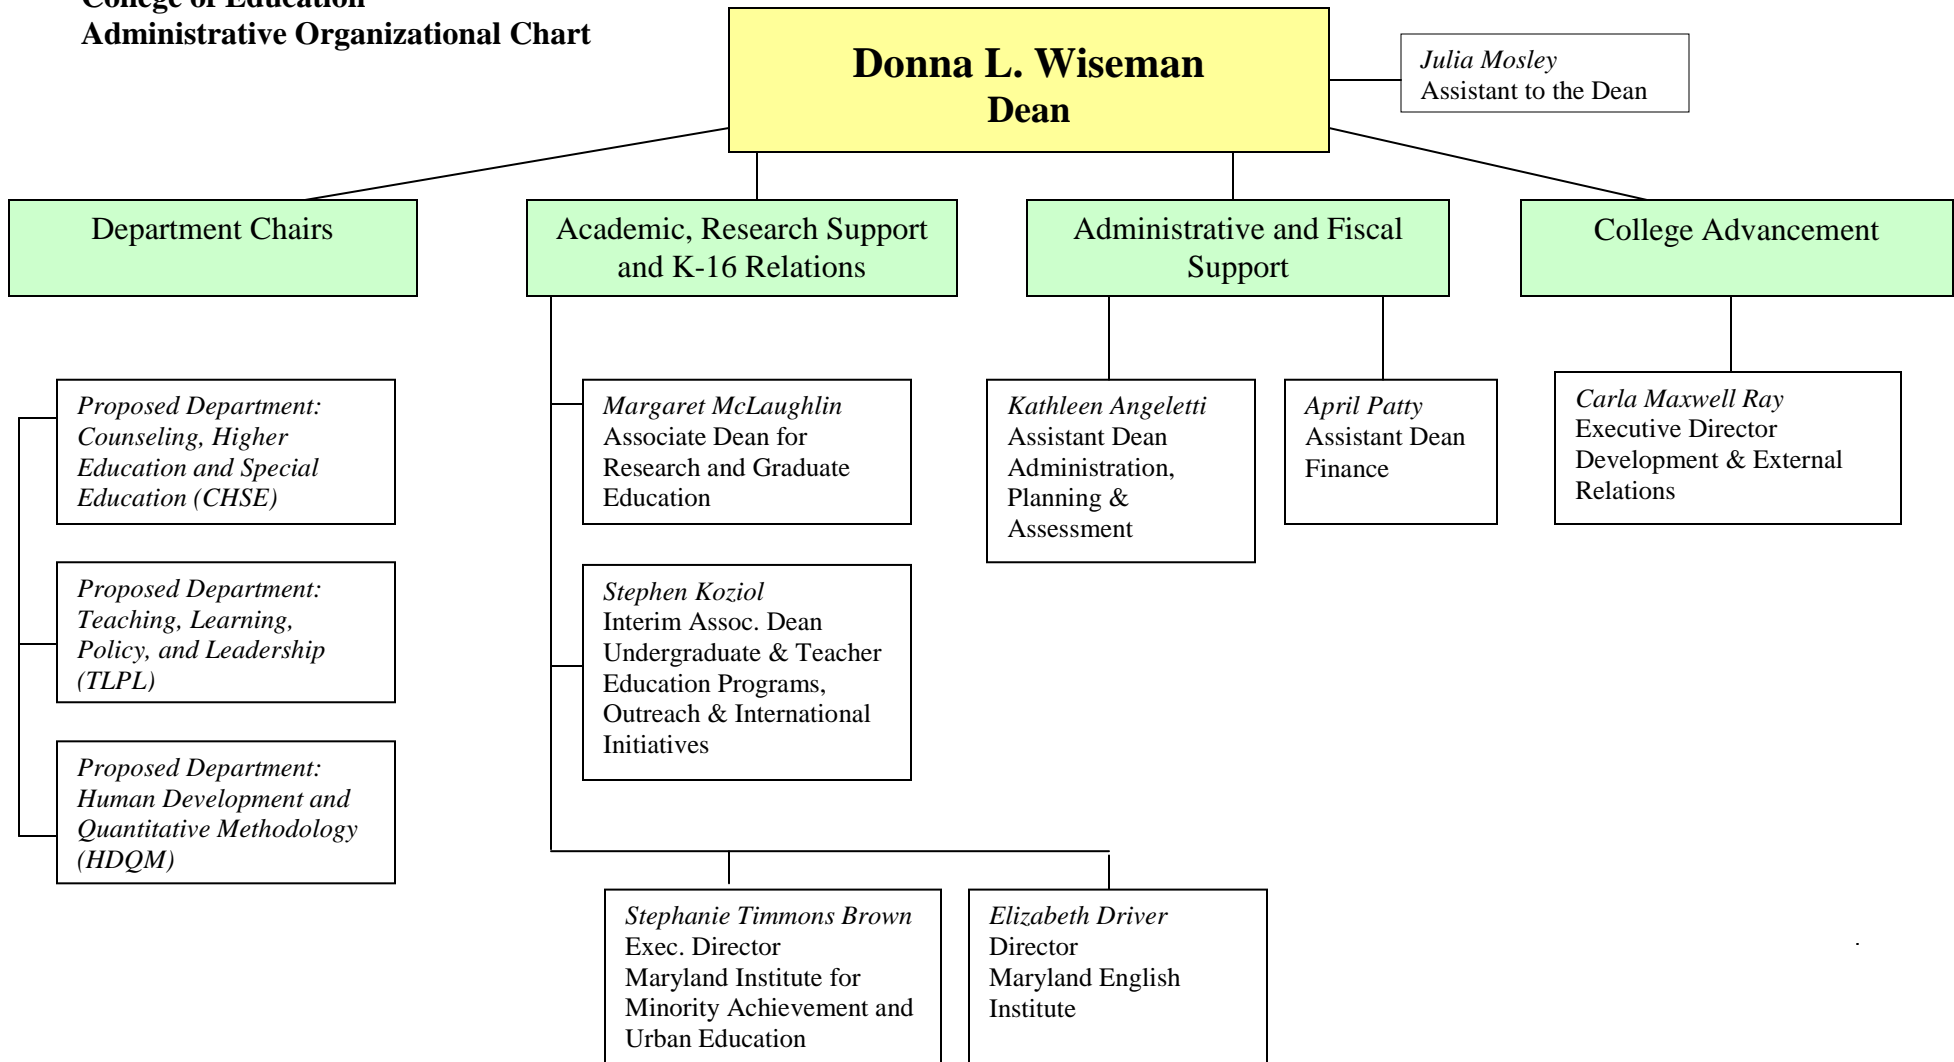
College of Education
Administrative Organizational Chart

Donna L. Wiseman
Dean

Julia Mosley
Assistant to the Dean

Department Chairs

Academic, Research Support and K-16 Relations

Administrative and Fiscal Support

College Advancement

Proposed Department: Counseling, Higher Education and Special Education (CHSE)

Proposed Department: Teaching, Learning, Policy, and Leadership (TLPL)

Proposed Department: Human Development and Quantitative Methodology (HDQM)

Margaret McLaughlin
Associate Dean for Research and Graduate Education

Stephen Koziol
Interim Assoc. Dean Undergraduate & Teacher Education Programs, Outreach & International Initiatives

Kathleen Angeletti
Assistant Dean Administration, Planning & Assessment

April Patty
Assistant Dean Finance

Carla Maxwell Ray
Executive Director Development & External Relations

Stephanie Timmons Brown
Exec. Director
Maryland Institute for Minority Achievement and Urban Education

Elizabeth Driver
Director
Maryland English Institute